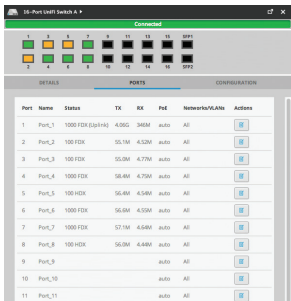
16-Port UniFi Switch A ▸

Connected

1 3 5 7 9 11 13 15 SFP1

2 4 6 8 10 12 14 16 SFP2

DETAILS PORTS CONFIGURATION

| Port | Name | Status | TX | RX | PoE | Networks/VLANs | Actions |
|---|---|---|---|---|---|---|---|
| 1 | Port_1 | 1000 FDX(Uplink) | 4.06G | 346M | auto | All | |
| 2 | Port_2 | 100 FDX | 55.1M | 4.52M | auto | All | |
| 3 | Port_3 | 100 FDX | 55.0M | 4.77M | auto | All | |
| 4 | Port_4 | 1000 FDX | 58.4M | 4.75M | auto | All | |
| 5 | Port_5 | 100 FDX | 56.4M | 4.54M | auto | All | |
| 6 | Port_6 | 100 FDX | 56.6M | 4.55M | auto | All | |
| 7 | Port_7 | 1000 FDX | 57.1M | 4.64M | auto | All | |
| 8 | Port_8 | 100 FDX | 56.0M | 4.44M | auto | All | |
| 9 | Port_9 | | | | auto | All | |
| 10 | Port_10 | | | | auto | All | |
| 11 | Port_11 | | | | auto | All | |